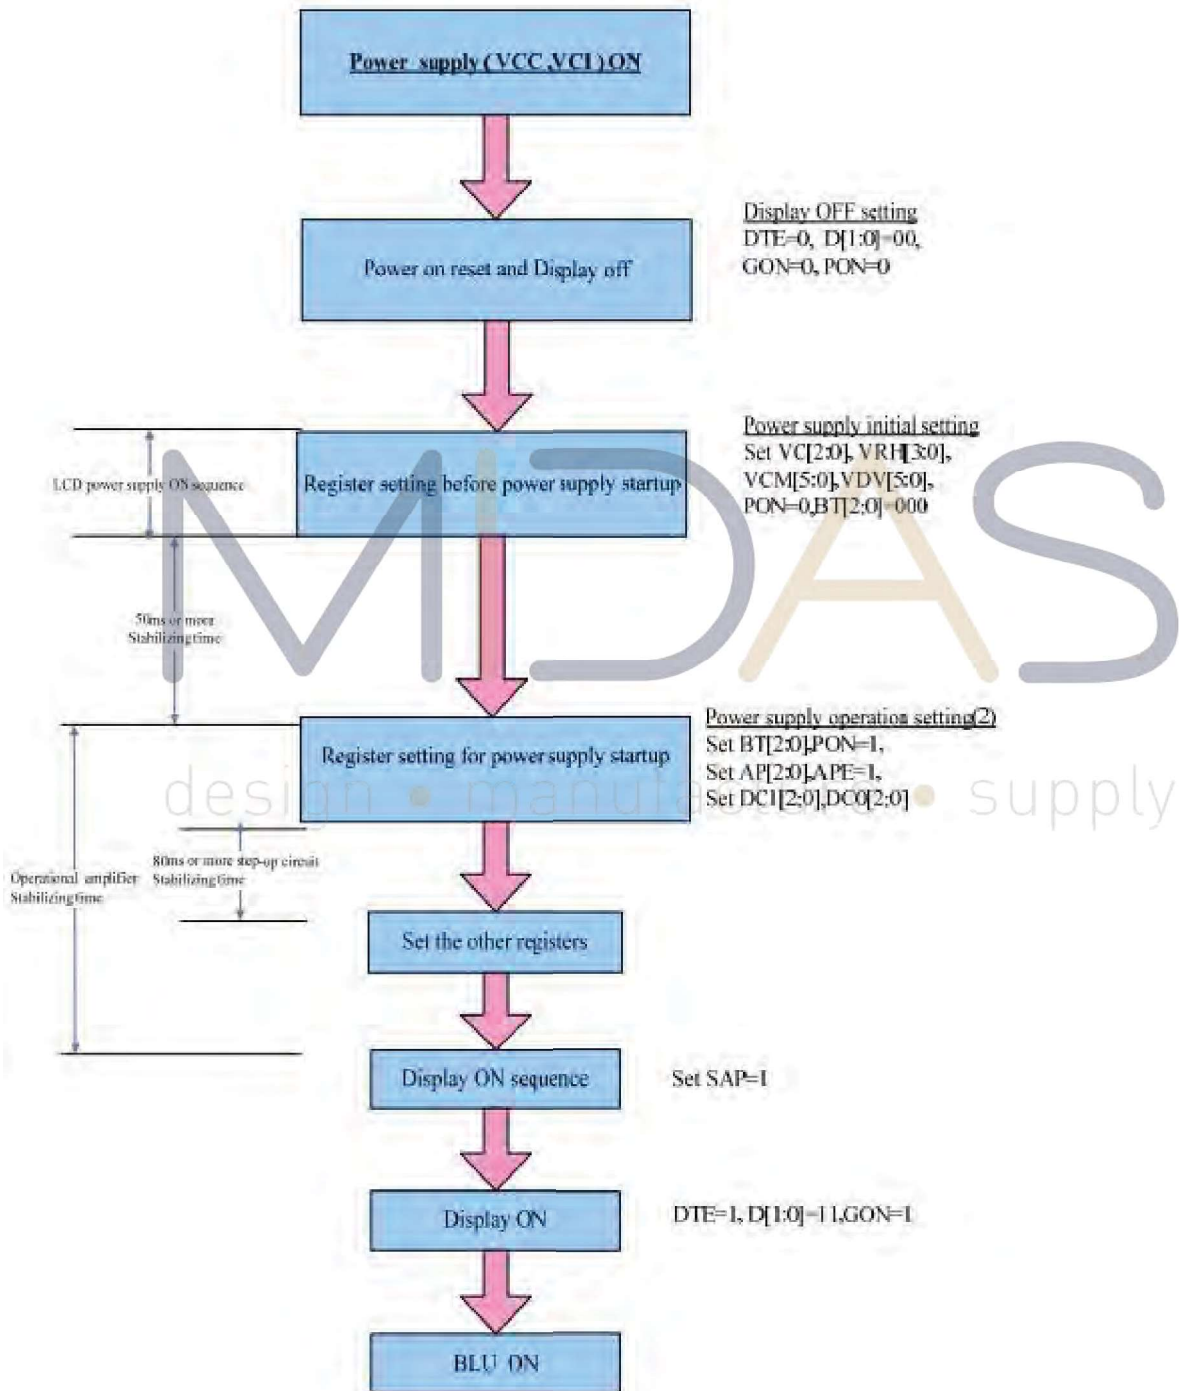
Power supply (VCC,VCI) ON

Power on reset and Display off

Display OFF setting
DTE=0, D[1:0]=00,
GON=0, PON=0

LCD power supply ON sequence

Register setting before power supply startup

Power supply initial setting
Set VC[2:0], VRH[3:0],
VCM[5:0],VDV[5:0],
PON=0,BT[2:0]=000

50ms or more Stabilizing time

MIDAS

design • manufacture • supply

Register setting for power supply startup

Power supply operation setting(2)
Set BT[2:0],PON=1,
Set AP[2:0],APE=1,
Set DC1[2:0],DC0[2:0]

Operational amplifier Stabilizing time

80ms or more step-up circuit Stabilizing time

Set the other registers

Display ON sequence

Set SAP=1

Display ON

DTE=1, D[1:0]=11,GON=1

BLU ON